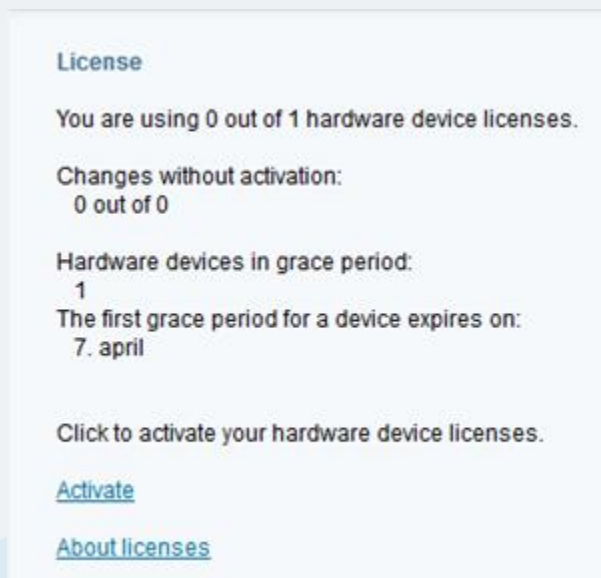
License

You are using 0 out of 1 hardware device licenses.

Changes without activation:
0 out of 0

Hardware devices in grace period:
1
The first grace period for a device expires on:
7. april

Click to activate your hardware device licenses.

Activate

About licenses